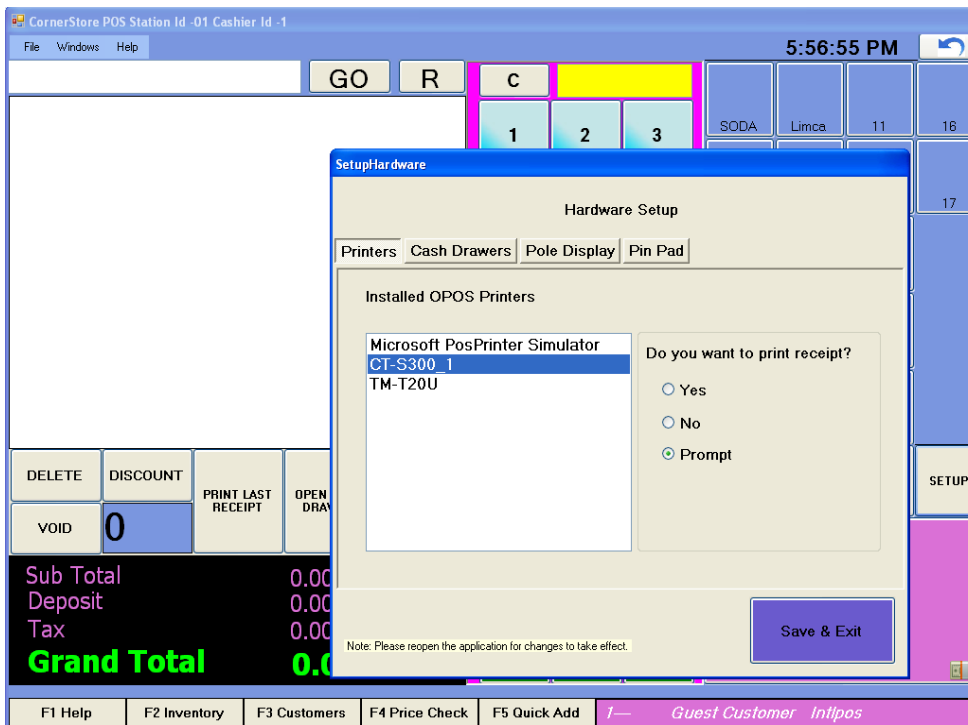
CornerStore POS Station Id -01 Cashier Id -1

File Windows Help

5:56:55 PM

GO R c

1 2 3

SODA Limca 11 16

17

SetupHardware

Hardware Setup

Printers Cash Drawers Pole Display Pin Pad

Installed OPOS Printers

Microsoft PosPrinter Simulator
CT-S300_1
TM-T20U

Do you want to print receipt?

Yes

No

Prompt

Note: Please reopen the application for changes to take effect.

Save & Exit

DELETE DISCOUNT PRINT LAST RECEIPT OPEN DRA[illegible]

VOID 0

SETUP

Sub Total 0.00
Deposit 0.00
Tax 0.00
Grand Total 0.0

F1 Help F2 Inventory F3 Customers F4 Price Check F5 Quick Add 1— Guest Customer Intlpos